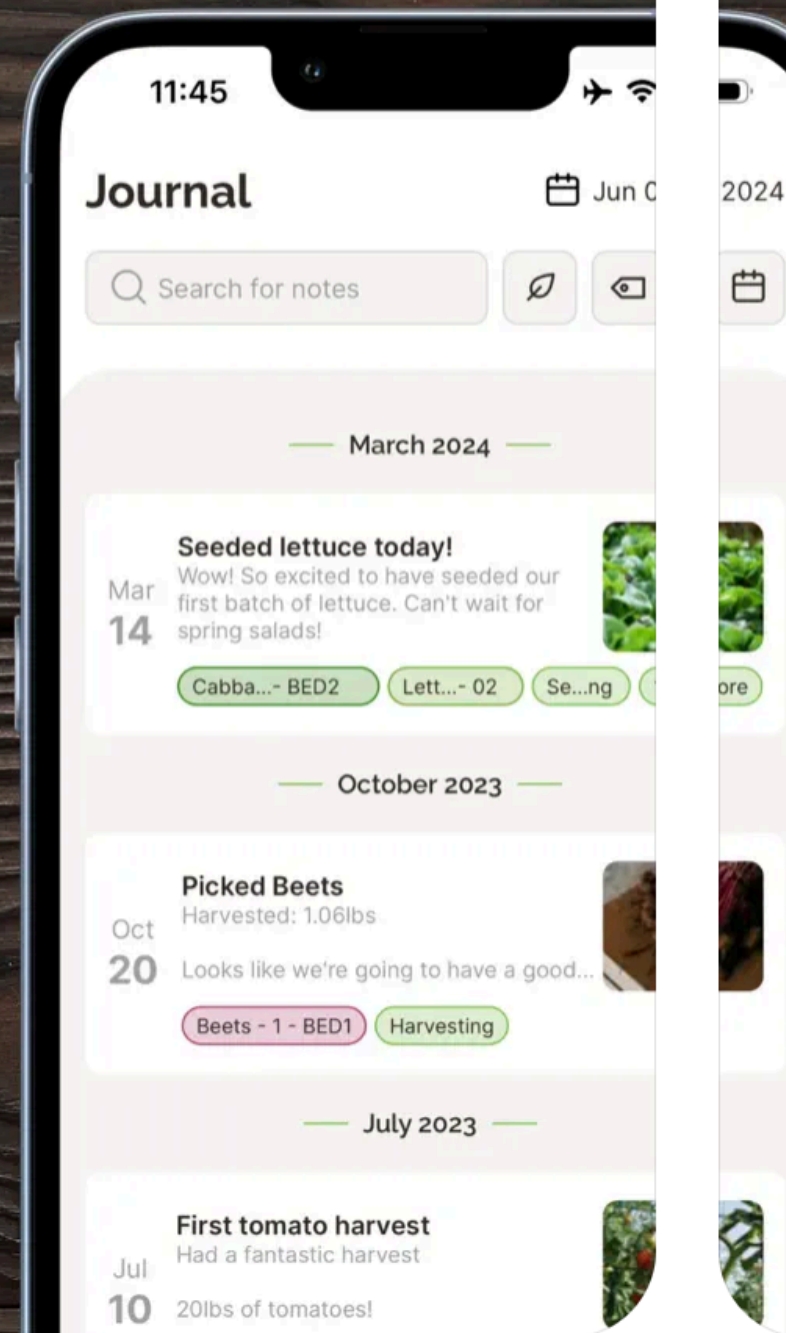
11:45

Journal

Jun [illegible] 2024

Search for notes

— March 2024 —

Mar 14

Seeded lettuce today!

Wow! So excited to have seeded our first batch of lettuce. Can't wait for spring salads!

Cabba...- BED2 Lett...- 02 Se...ng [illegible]ore

— October 2023 —

Oct 20

Picked Beets

Harvested: 1.06lbs

Looks like we're going to have a good...

Beets - 1 - BED1 Harvesting

— July 2023 —

Jul 10

First tomato harvest

Had a fantastic harvest

20lbs of tomatoes!